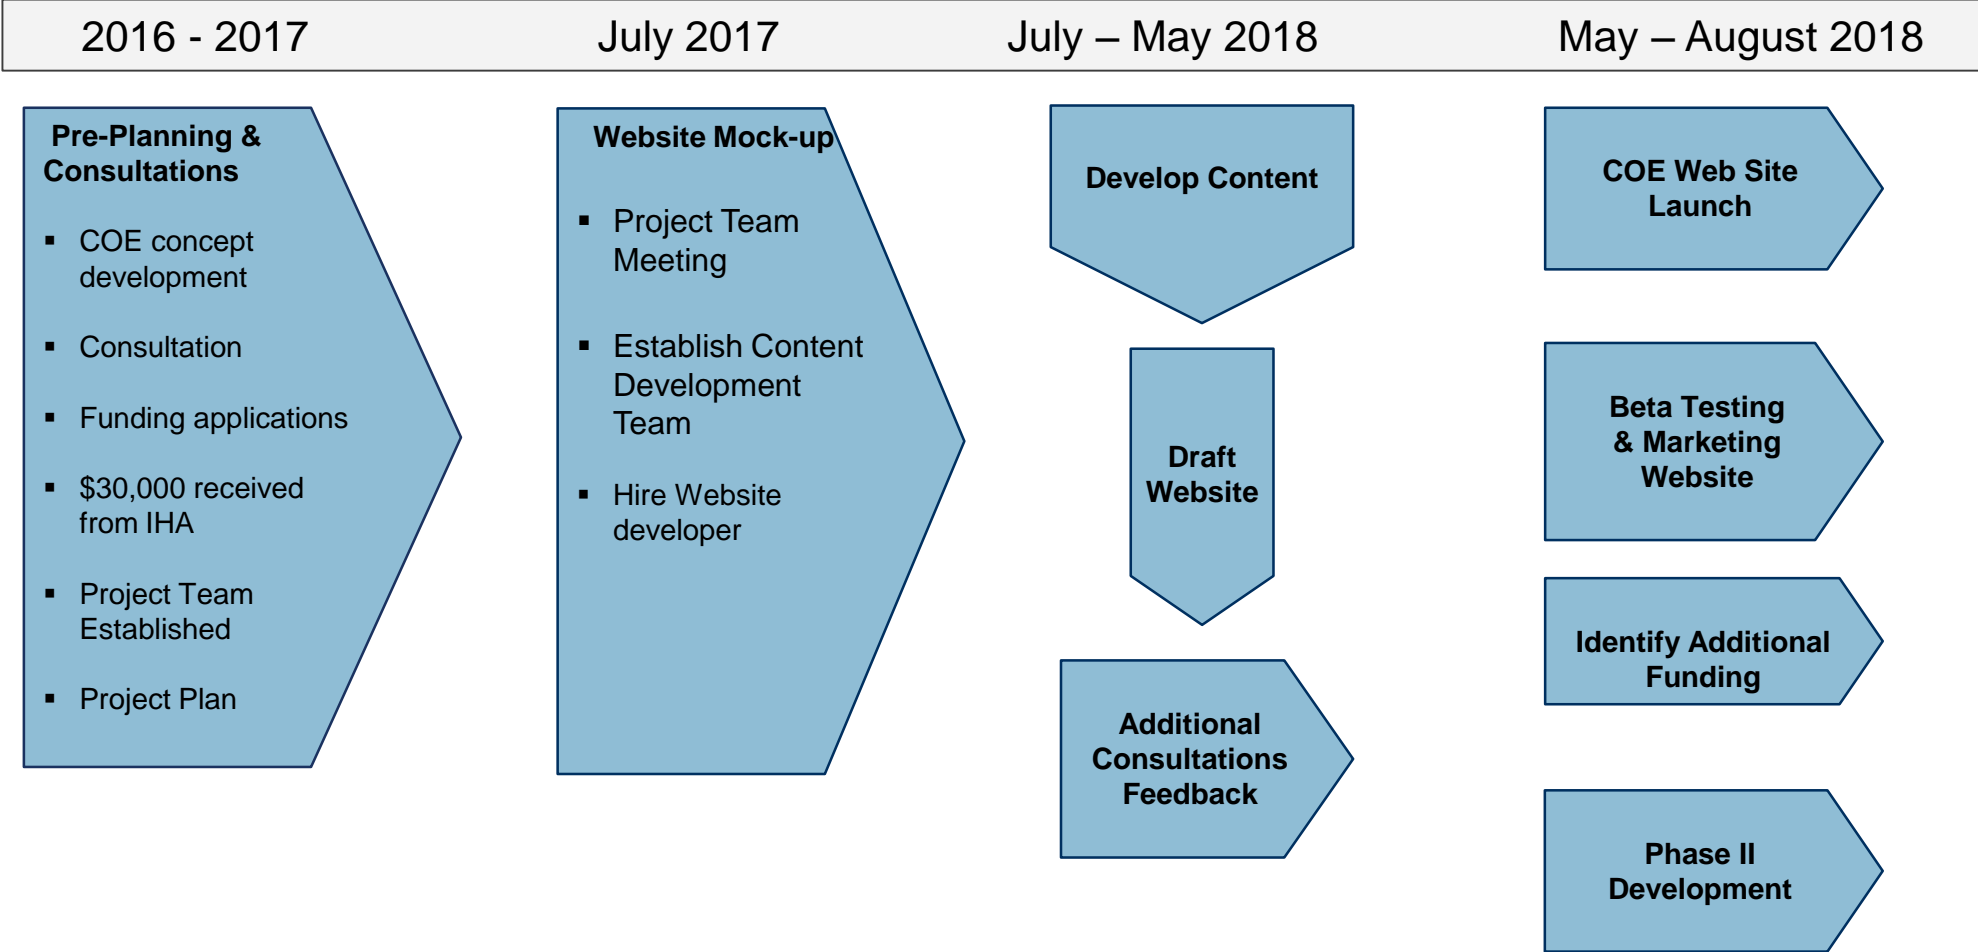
2016 - 2017

July 2017

July – May 2018

May – August 2018

Pre-Planning & Consultations

- COE concept development
- Consultation
- Funding applications
- $30,000 received from IHA
- Project Team Established
- Project Plan

Website Mock-up

- Project Team Meeting
- Establish Content Development Team
- Hire Website developer

Develop Content

Draft Website

Additional Consultations Feedback

COE Web Site Launch

Beta Testing & Marketing Website

Identify Additional Funding

Phase II Development